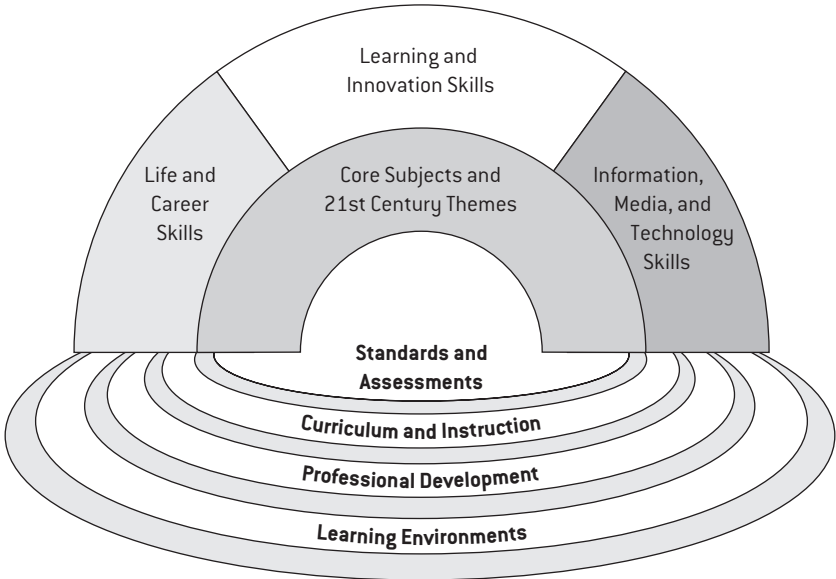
Learning and Innovation Skills

Life and Career Skills

Core Subjects and 21st Century Themes

Information, Media, and Technology Skills

Standards and Assessments

Curriculum and Instruction

Professional Development

Learning Environments